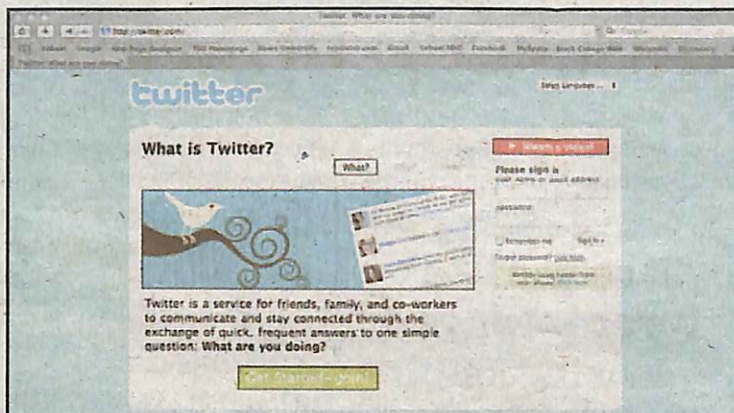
Twitter: What are you doing?

http://twitter.com/

Twitter: What are you doing?

twitter

Select Language...

What is Twitter?

What?

Watch a video!

Please sign in

Username or email address

Password

Remember me

Sign in

Forgot password? Click here

Twitter is a service for friends, family, and co-workers to communicate and stay connected through the exchange of quick, frequent answers to one simple question: What are you doing?

Get Started - Join!